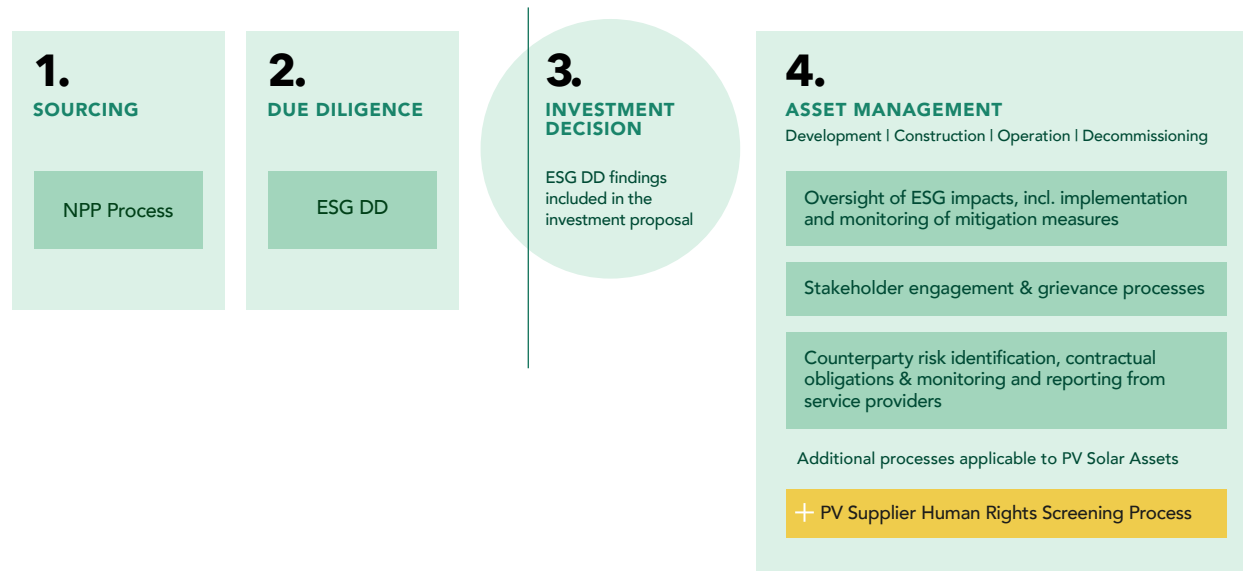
1.
SOURCING

NPP Process

2.
DUE DILIGENCE

ESG DD

3.
INVESTMENT DECISION

ESG DD findings included in the investment proposal

4.
ASSET MANAGEMENT
Development | Construction | Operation | Decommissioning

Oversight of ESG impacts, incl. implementation and monitoring of mitigation measures

Stakeholder engagement & grievance processes

Counterparty risk identification, contractual obligations & monitoring and reporting from service providers

Additional processes applicable to PV Solar Assets

+ PV Supplier Human Rights Screening Process